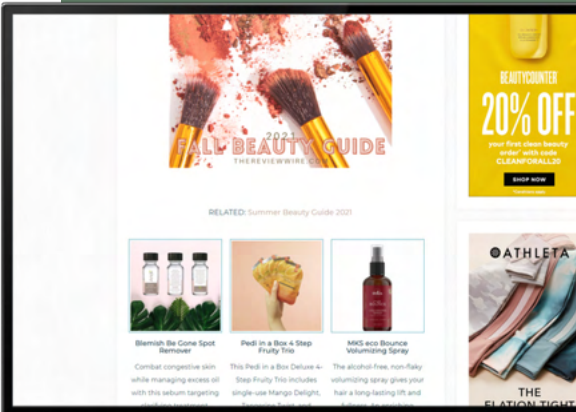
2021
FALL BEAUTY GUIDE
THEREVIEWWIRE.COM

RELATED: Summer Beauty Guide 2021

Blemish Be Gone Spot Remover

Combat congestive skin while managing excess oil with this sebum targeting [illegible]

Pedi in a Box 4 Step Fruity Trio

This Pedi in a Box Deluxe 4-Step Fruity Trio includes single-use Mango Delight, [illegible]

MKS eco Bounce Volumizing Spray

The alcohol-free, non-flaky volumizing spray gives your hair a long-lasting lift and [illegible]

BEAUTYCOUNTER
20% OFF
your first clean beauty order* with code CLEANFORALL20
SHOP NOW

ATHLETA
THE ELATION TIGHT